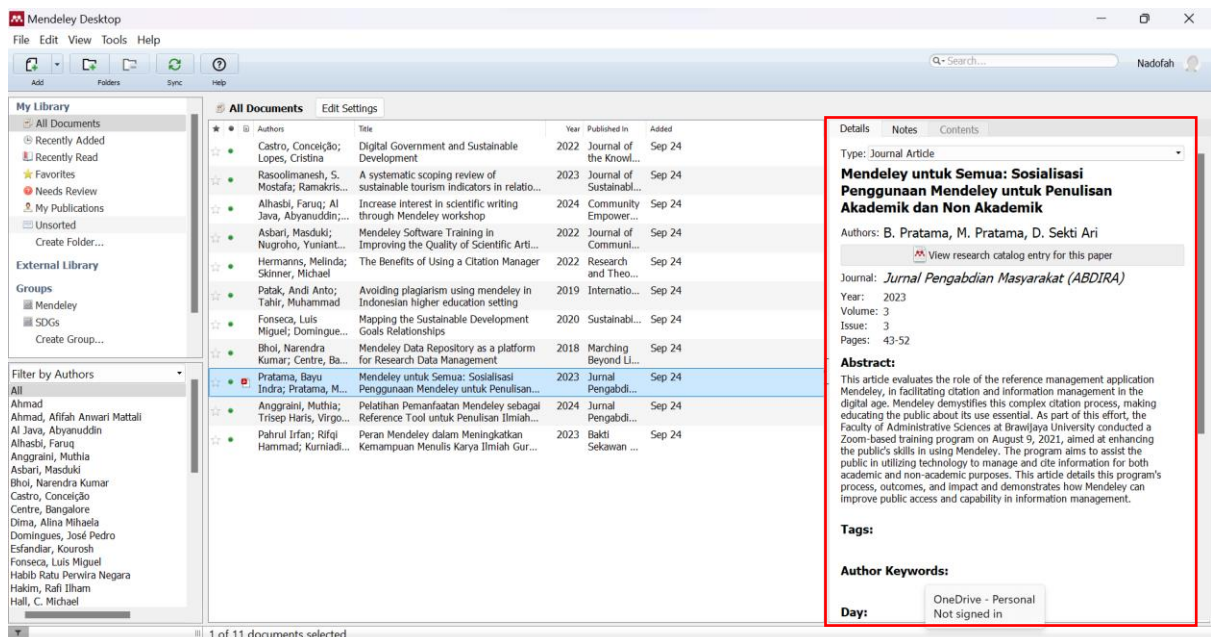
Mendeley Desktop

File Edit View Tools Help

Add Folders Sync Help

Search...

Nadofah

My Library
All Documents
Recently Added
Recently Read
Favorites
Needs Review
My Publications
Unsorted
Create Folder...

External Library

Groups
Mendeley
SDGs
Create Group...

Filter by Authors
All
Ahmad
Ahmad, Afifah Anwari Mattali
Al Java, Abyanuddin
Alhasbi, Faruq
Anggraini, Muthia
Asbari, Masduki
Bhoi, Narendra Kumar
Castro, Conceição
Centre, Bangalore
Dima, Alina Mihaela
Domingues, José Pedro
Esfandiar, Kourosh
Fonseca, Luis Miguel
Habib Ratu Perwira Negara
Hakim, Rafi Ilham
Hall, C. Michael

All Documents Edit Settings

| Authors | Title | Year | Published In | Added |
|---|---|---|---|---|
| Castro, Conceição; Lopes, Cristina | Digital Government and Sustainable Development | 2022 | Journal of the Knowl... | Sep 24 |
| Rasoolimanesh, S. Mostafa; Ramakris... | A systematic scoping review of sustainable tourism indicators in relatio... | 2023 | Journal of Sustainabl... | Sep 24 |
| Alhasbi, Faruq; Al Java, Abyanuddin;... | Increase interest in scientific writing through Mendeley workshop | 2024 | Community Empower... | Sep 24 |
| Asbari, Masduki; Nugroho, Yuniant... | Mendeley Software Training in Improving the Quality of Scientific Arti... | 2022 | Journal of Communi... | Sep 24 |
| Hermanns, Melinda; Skinner, Michael | The Benefits of Using a Citation Manager | 2022 | Research and Theo... | Sep 24 |
| Patak, Andi Anto; Tahir, Muhammad | Avoiding plagiarism using mendeley in Indonesian higher education setting | 2019 | Internatio... | Sep 24 |
| Fonseca, Luis Miguel; Domingue... | Mapping the Sustainable Development Goals Relationships | 2020 | Sustainabi... | Sep 24 |
| Bhoi, Narendra Kumar; Centre, Ba... | Mendeley Data Repository as a platform for Research Data Management | 2018 | Marching Beyond Li... | Sep 24 |
| Pratama, Bayu Indra; Pratama, M... | Mendeley untuk Semua: Sosialisasi Penggunaan Mendeley untuk Penulisan... | 2023 | Jurnal Pengabdi... | Sep 24 |
| Anggraini, Muthia; Trisep Haris, Virgo... | Pelatihan Pemanfaatan Mendeley sebagai Reference Tool untuk Penulisan Ilmiah... | 2024 | Jurnal Pengabdi... | Sep 24 |
| Pahrul Irfan; Rifqi Hammad; Kurniadi... | Peran Mendeley dalam Meningkatkan Kemampuan Menulis Karya Ilmiah Gur... | 2023 | Bakti Sekawan ... | Sep 24 |

1 of 11 documents selected

Details Notes Contents

Type: Journal Article

Mendeley untuk Semua: Sosialisasi Penggunaan Mendeley untuk Penulisan Akademik dan Non Akademik

Authors: B. Pratama, M. Pratama, D. Sekti Ari

View research catalog entry for this paper

Journal: Jurnal Pengabdian Masyarakat (ABDIRA)
Year: 2023
Volume: 3
Issue: 3
Pages: 43-52

Abstract:
This article evaluates the role of the reference management application Mendeley, in facilitating citation and information management in the digital age. Mendeley demystifies this complex citation process, making educating the public about its use essential. As part of this effort, the Faculty of Administrative Sciences at Brawijaya University conducted a Zoom-based training program on August 9, 2021, aimed at enhancing the public's skills in using Mendeley. The program aims to assist the public in utilizing technology to manage and cite information for both academic and non-academic purposes. This article details this program's process, outcomes, and impact and demonstrates how Mendeley can improve public access and capability in information management.

Tags:

Author Keywords:

Day:

OneDrive - Personal
Not signed in